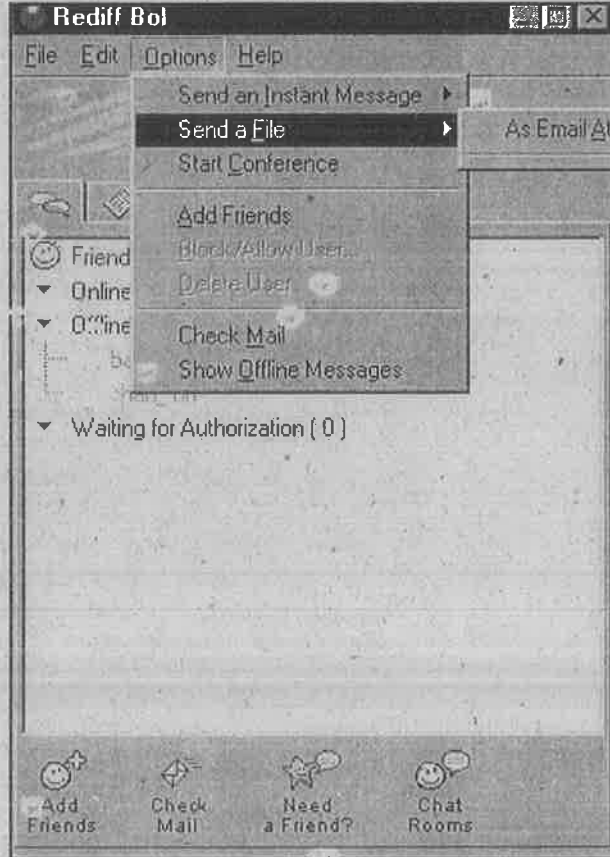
Rediff Bol

File Edit Options Help

Send an Instant Message
Send a File
Start Conference
Add Friends
Block/Allow User...
Delete User
Check Mail
Show Offline Messages

As Email At

Friend
Online
Offline
Be
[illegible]
Waiting for Authorization ( 0 )

Add Friends
Check Mail
Need a Friend?
Chat Rooms